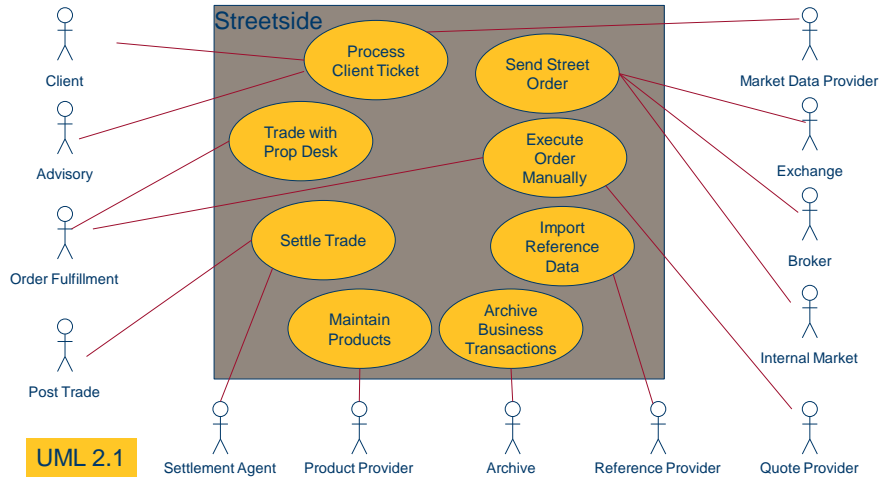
Streetside

Client

Advisory

Order Fulfillment

Post Trade

Process Client Ticket

Send Street Order

Trade with Prop Desk

Execute Order Manually

Settle Trade

Import Reference Data

Maintain Products

Archive Business Transactions

Market Data Provider

Exchange

Broker

Internal Market

UML 2.1

Settlement Agent

Product Provider

Archive

Reference Provider

Quote Provider